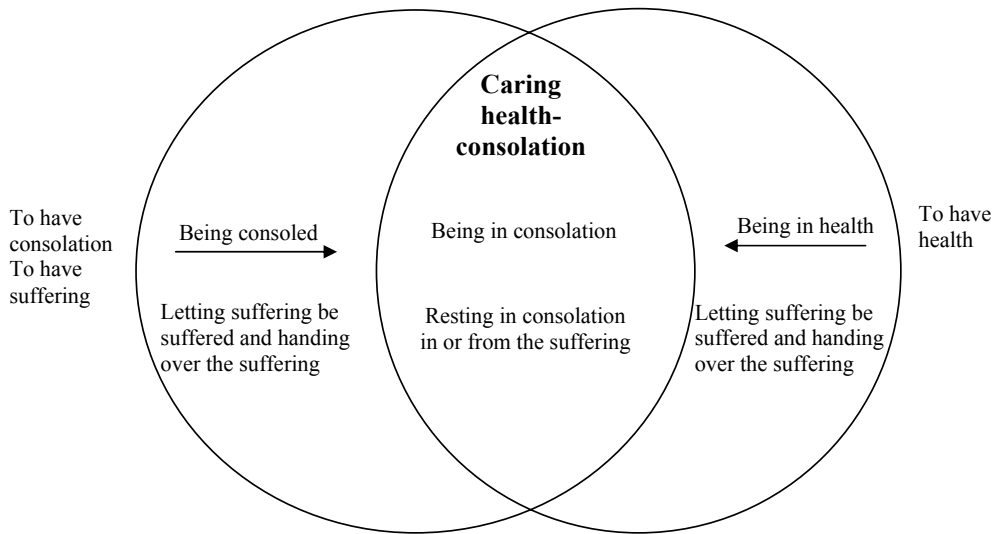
Caring health-consolation

To have consolation
To have suffering

Being consoled

Letting suffering be suffered and handing over the suffering

Being in consolation

Resting in consolation in or from the suffering

Being in health

Letting suffering be suffered and handing over the suffering

To have health